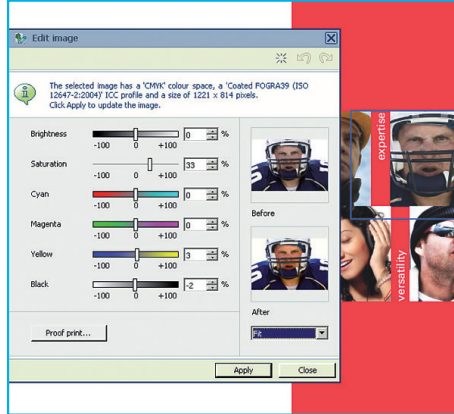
Edit image

The selected image has a 'CMYK' colour space, a 'Coated FOGRA39 (ISO 12647-2:2004)' ICC profile and a size of 1221 x 814 pixels. Click Apply to update the image.

| | | | |
|---|---|---|---|
| Brightness | -100 0 +100 | 0 | % |
| Saturation | -100 0 +100 | 33 | % |
| Cyan | -100 0 +100 | 0 | % |
| Magenta | -100 0 +100 | 0 | % |
| Yellow | -100 0 +100 | 3 | % |
| Black | -100 0 +100 | -2 | % |

Before

After

Fit

Proof print...

Apply

Close

expertise

versatility